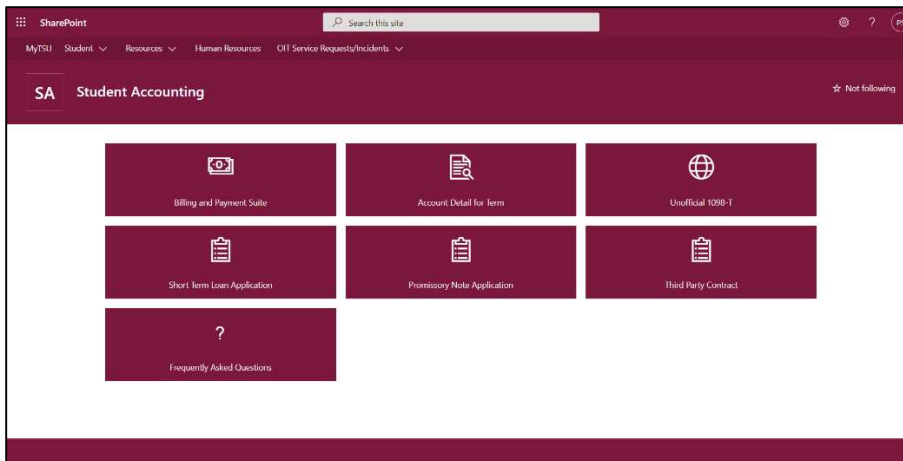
SharePoint

Search this site

?

PS

MyTSU Student Resources Human Resources OIT Service Requests/Incidents

SA Student Accounting

Not following

Billing and Payment Suite

Account Detail for Term

Unofficial 1098-T

Short Term Loan Application

Promissory Note Application

Third Party Contract

?

Frequently Asked Questions